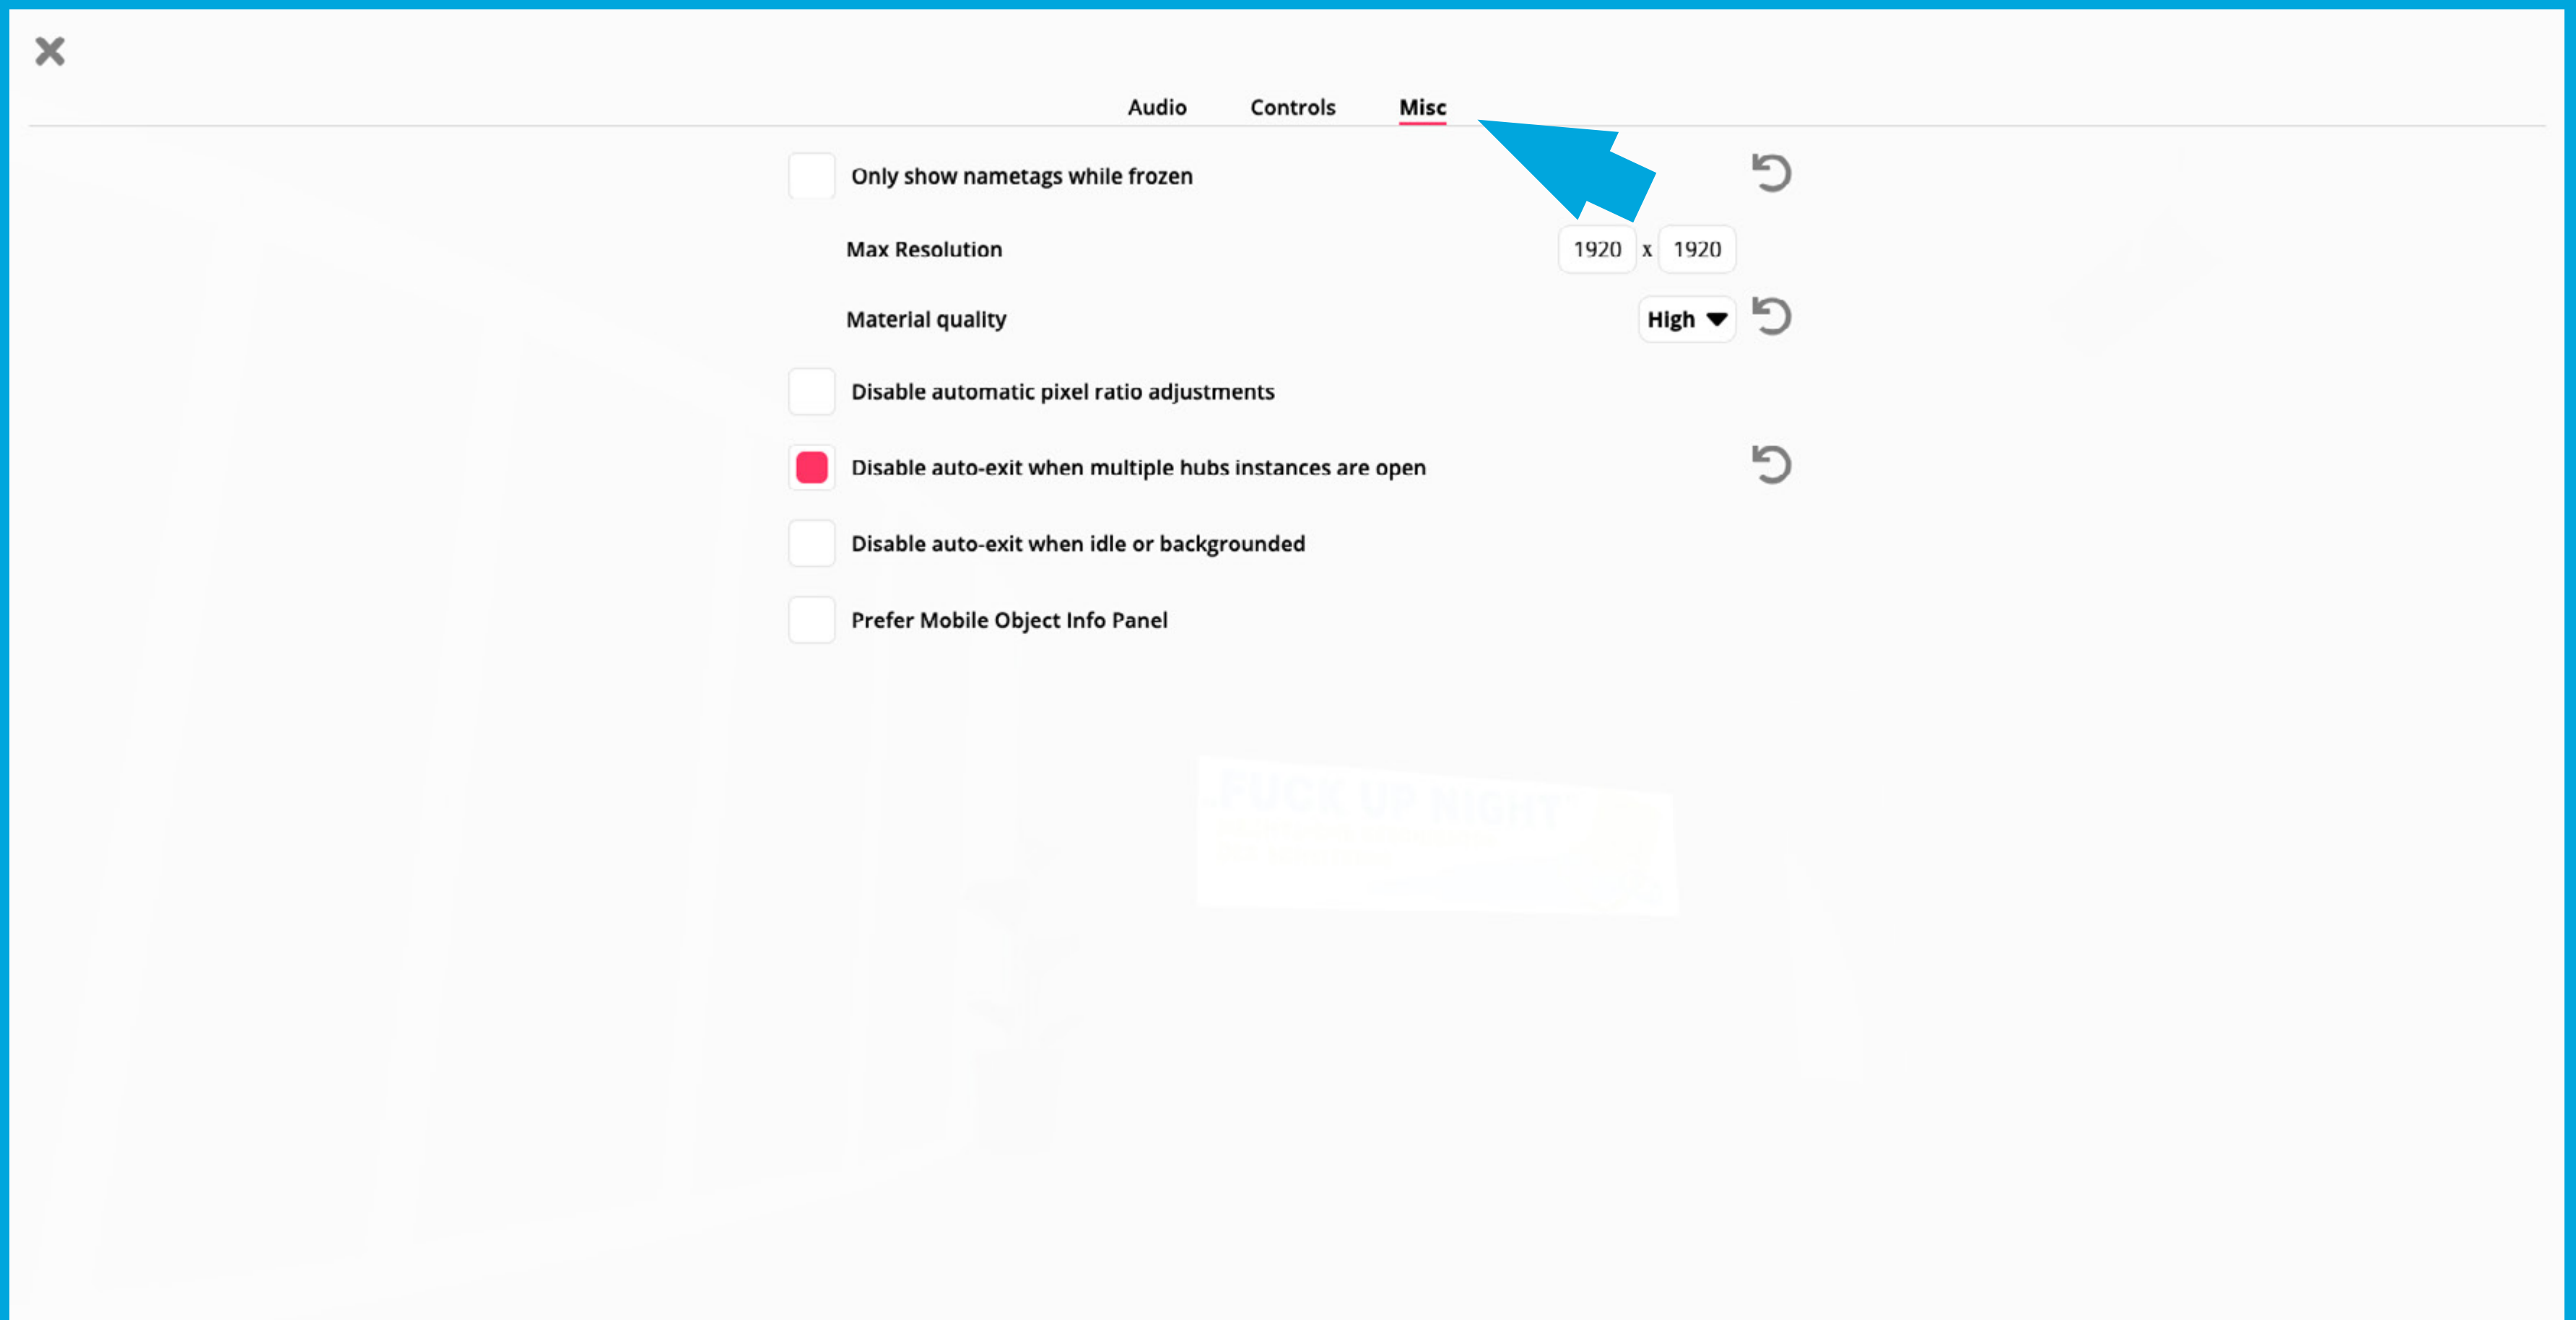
Audio Controls Misc

Only show nametags while frozen

Max Resolution 1920 x 1920

Material quality High

Disable automatic pixel ratio adjustments

Disable auto-exit when multiple hubs instances are open

Disable auto-exit when idle or backgrounded

Prefer Mobile Object Info Panel

FUCK UP NIGHT